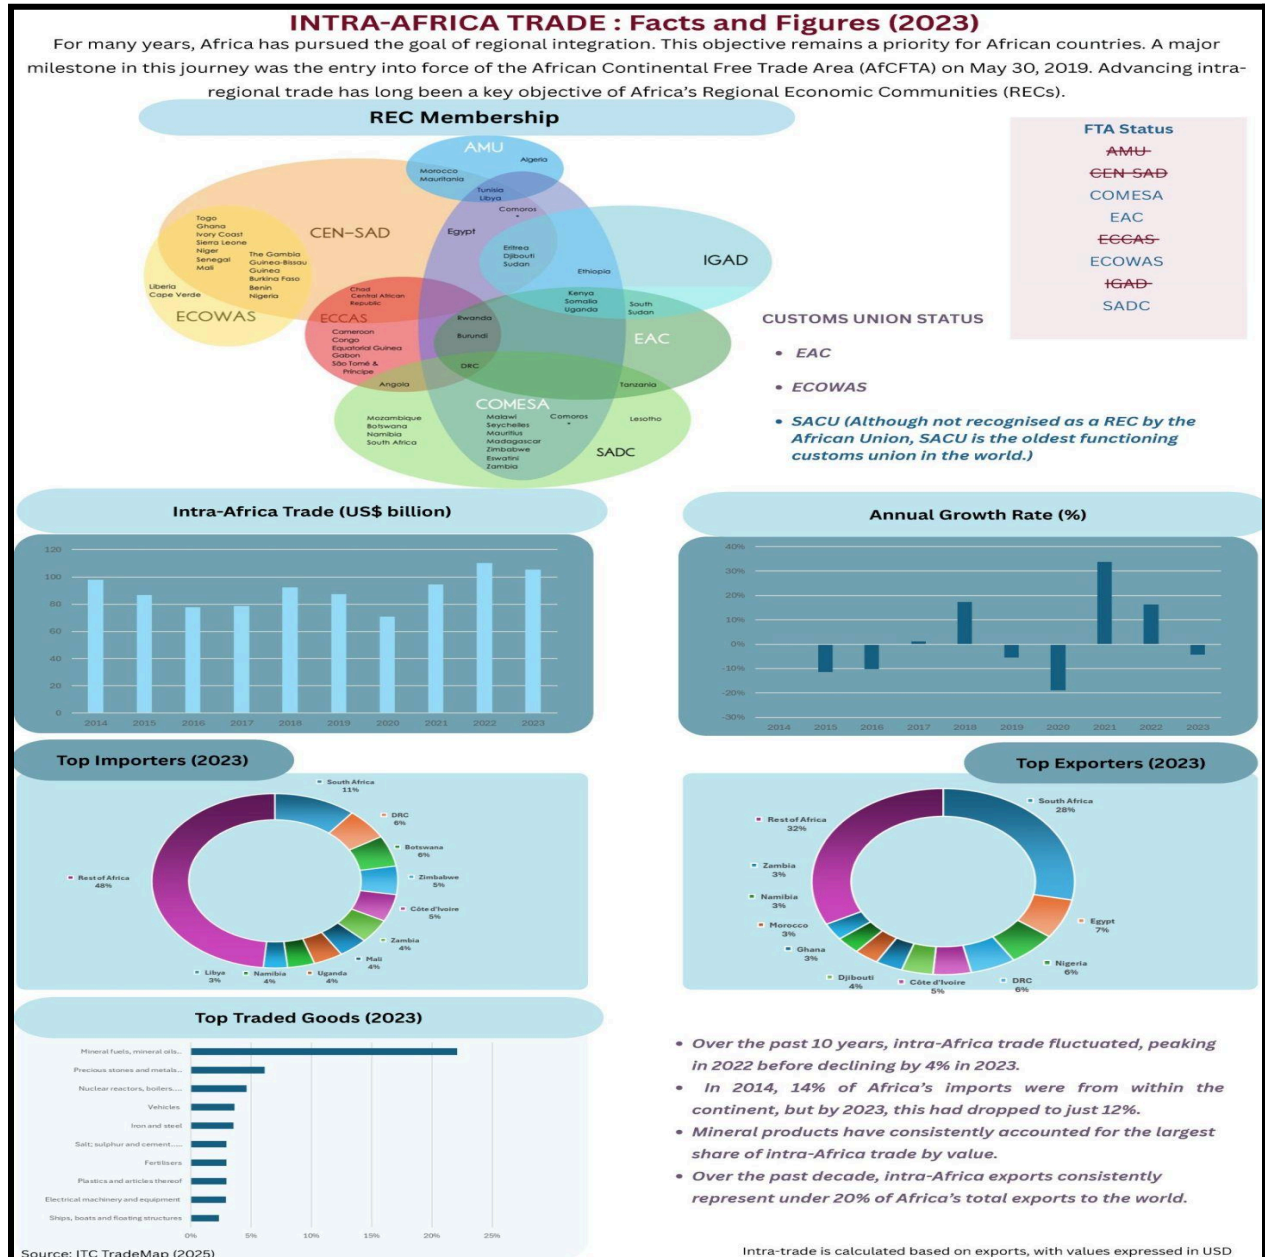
INTRA-AFRICA TRADE : Facts and Figures (2023)

For many years, Africa has pursued the goal of regional integration. This objective remains a priority for African countries. A major milestone in this journey was the entry into force of the African Continental Free Trade Area (AfCFTA) on May 30, 2019. Advancing intra-regional trade has long been a key objective of Africa's Regional Economic Communities (RECs).

REC Membership

AMU
Algeria
Morocco
Mauritania
Tunisia
Libya
Comoros
CEN–SAD
Egypt
IGAD
Togo
Ghana
Ivory Coast
Sierra Leone
Niger
Senegal
Mali
The Gambia
Guinea-Bissau
Guinea
Burkina Faso
Benin
Nigeria
Liberia
Cape Verde
ECOWAS
Eritrea
Djibouti
Sudan
Ethiopia
Chad
Central African Republic
Kenya
Somalia
Uganda
South Sudan
ECCAS
Rwanda
Burundi
EAC
Cameroon
Congo
Equatorial Guinea
Gabon
São Tomé & Príncipe
DRC
Angola
Tanzania
COMESA
Mozambique
Botswana
Namibia
South Africa
Malawi
Seychelles
Mauritius
Madagascar
Zimbabwe
Eswatini
Zambia
Comoros
Lesotho
SADC

FTA Status
AMU
CEN-SAD
COMESA
EAC
ECCAS
ECOWAS
IGAD
SADC

CUSTOMS UNION STATUS
• EAC
• ECOWAS
• SACU (Although not recognised as a REC by the African Union, SACU is the oldest functioning customs union in the world.)

Intra-Africa Trade (US$ billion)
120
100
80
60
40
20
0
2014 2015 2016 2017 2018 2019 2020 2021 2022 2023

Annual Growth Rate (%)
40%
30%
20%
10%
0%
-10%
-20%
-30%
2014 2015 2016 2017 2018 2019 2020 2021 2022 2023

Top Importers (2023)
South Africa 11%
DRC 6%
Botswana 6%
Zimbabwe 5%
Côte d'Ivoire 5%
Zambia 4%
Mali 4%
Uganda 4%
Namibia 4%
Libya 3%
Rest of Africa 48%

Top Exporters (2023)
South Africa 28%
Egypt 7%
Nigeria 6%
DRC 6%
Côte d'Ivoire 5%
Djibouti 4%
Ghana 3%
Morocco 3%
Namibia 3%
Zambia 3%
Rest of Africa 32%

Top Traded Goods (2023)
Mineral fuels, mineral oils...
Precious stones and metals...
Nuclear reactors, boilers,...
Vehicles
Iron and steel
Salt; sulphur and cement,...
Fertilisers
Plastics and articles thereof
Electrical machinery and equipment
Ships, boats and floating structures
0% 5% 10% 15% 20% 25%

• Over the past 10 years, intra-Africa trade fluctuated, peaking in 2022 before declining by 4% in 2023.
• In 2014, 14% of Africa's imports were from within the continent, but by 2023, this had dropped to just 12%.
• Mineral products have consistently accounted for the largest share of intra-Africa trade by value.
• Over the past decade, intra-Africa exports consistently represent under 20% of Africa's total exports to the world.

Source: ITC TradeMap (2025)
Intra-trade is calculated based on exports, with values expressed in USD